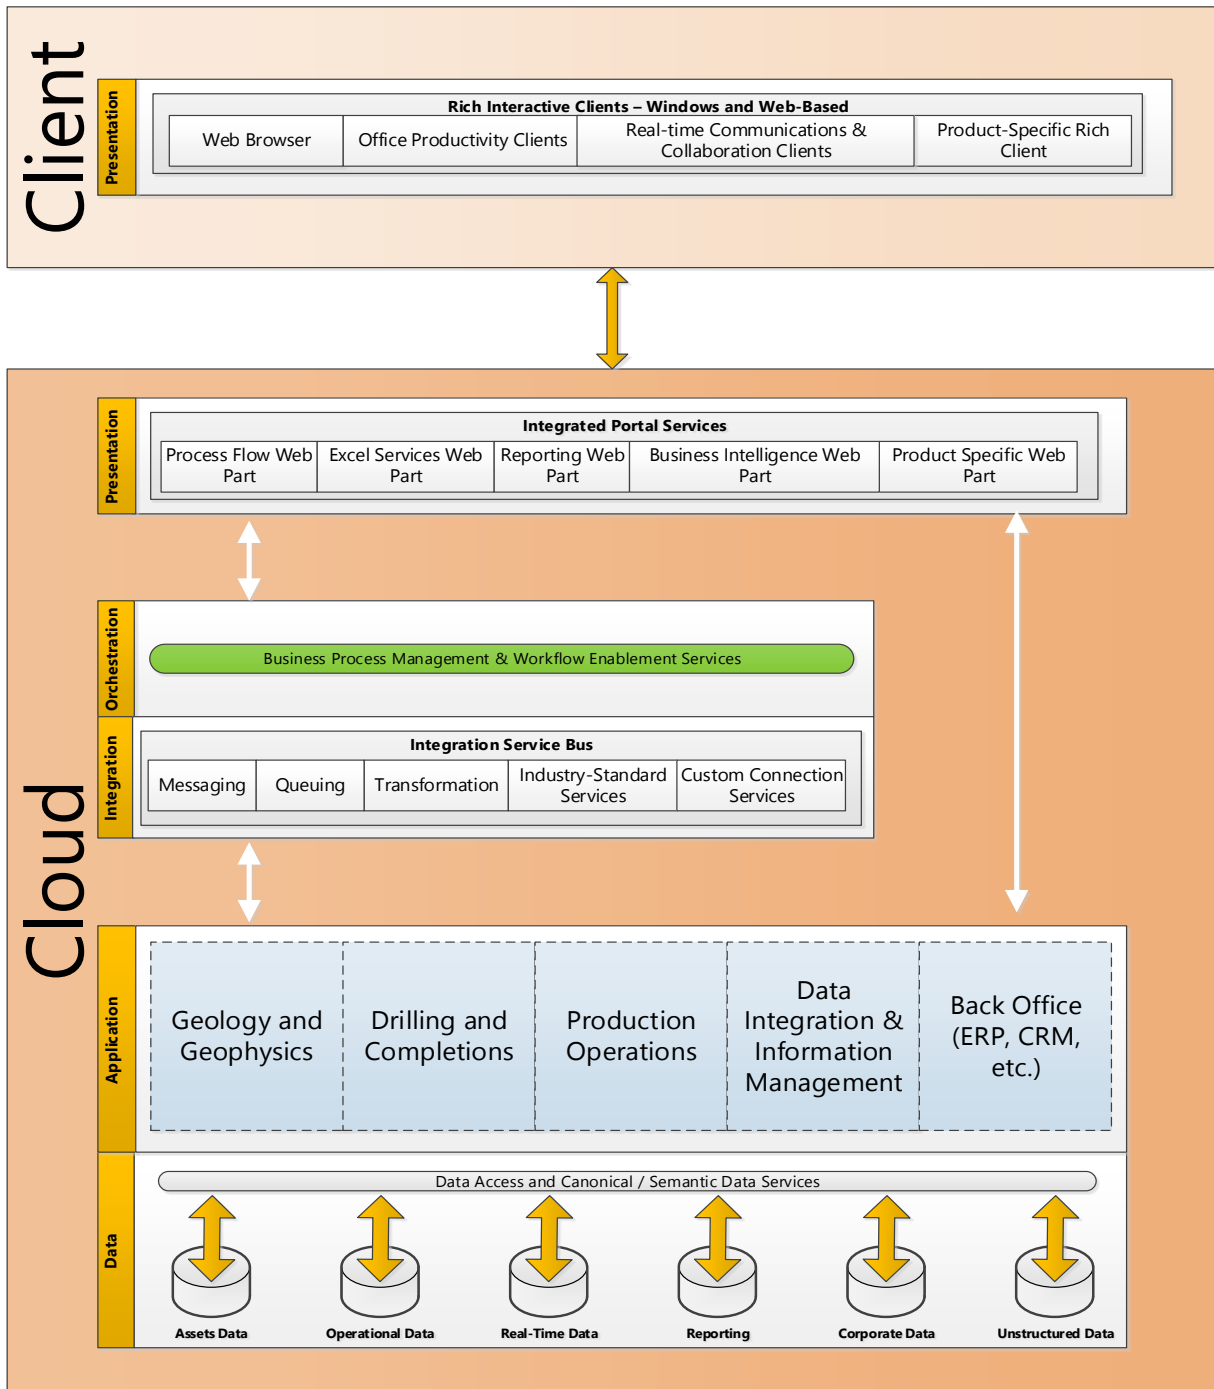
Client

Presentation

Rich Interactive Clients – Windows and Web-Based

Web Browser

Office Productivity Clients

Real-time Communications & Collaboration Clients

Product-Specific Rich Client

Cloud

Presentation

Integrated Portal Services

Process Flow Web Part

Excel Services Web Part

Reporting Web Part

Business Intelligence Web Part

Product Specific Web Part

Orchestration

Business Process Management & Workflow Enablement Services

Integration

Integration Service Bus

Messaging

Queuing

Transformation

Industry-Standard Services

Custom Connection Services

Application

Geology and Geophysics

Drilling and Completions

Production Operations

Data Integration & Information Management

Back Office (ERP, CRM, etc.)

Data

Data Access and Canonical / Semantic Data Services

Assets Data

Operational Data

Real-Time Data

Reporting

Corporate Data

Unstructured Data